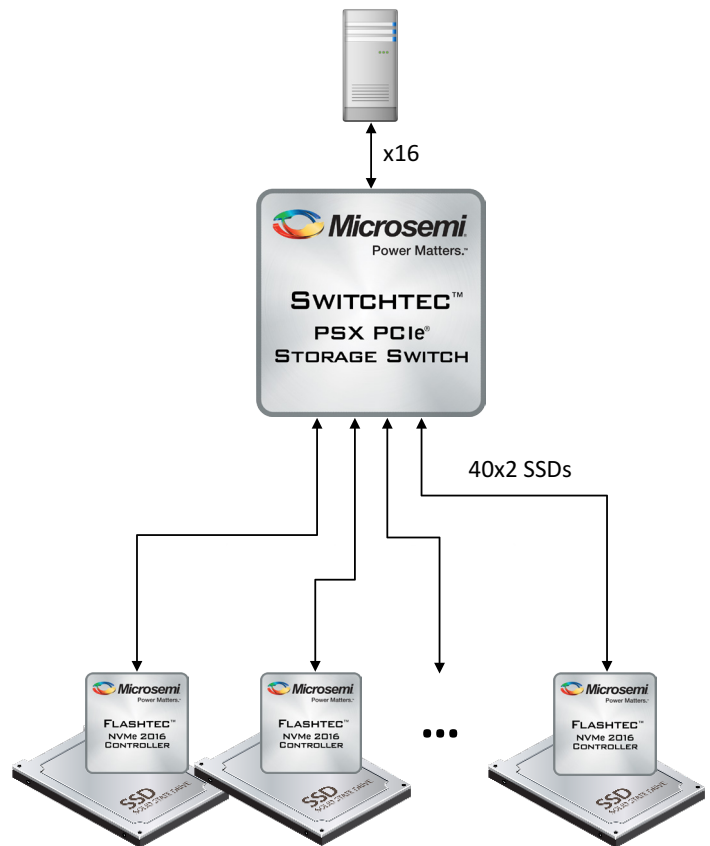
x16

Microsemi
Power Matters.™

SWITCHTEC™
PSX PCIe®
STORAGE SWITCH

40x2 SSDs

Microsemi
Power Matters.
FLASHTEC™
NVMe 2016
CONTROLLER

SSD
SOLID STATE DRIVE

Microsemi
Power Matters.
FLASHTEC™
NVMe 2016
CONTROLLER

SSD
SOLID STATE DRIVE

...

Microsemi
Power Matters.
FLASHTEC™
NVMe 2016
CONTROLLER

SSD
SOLID STATE DRIVE